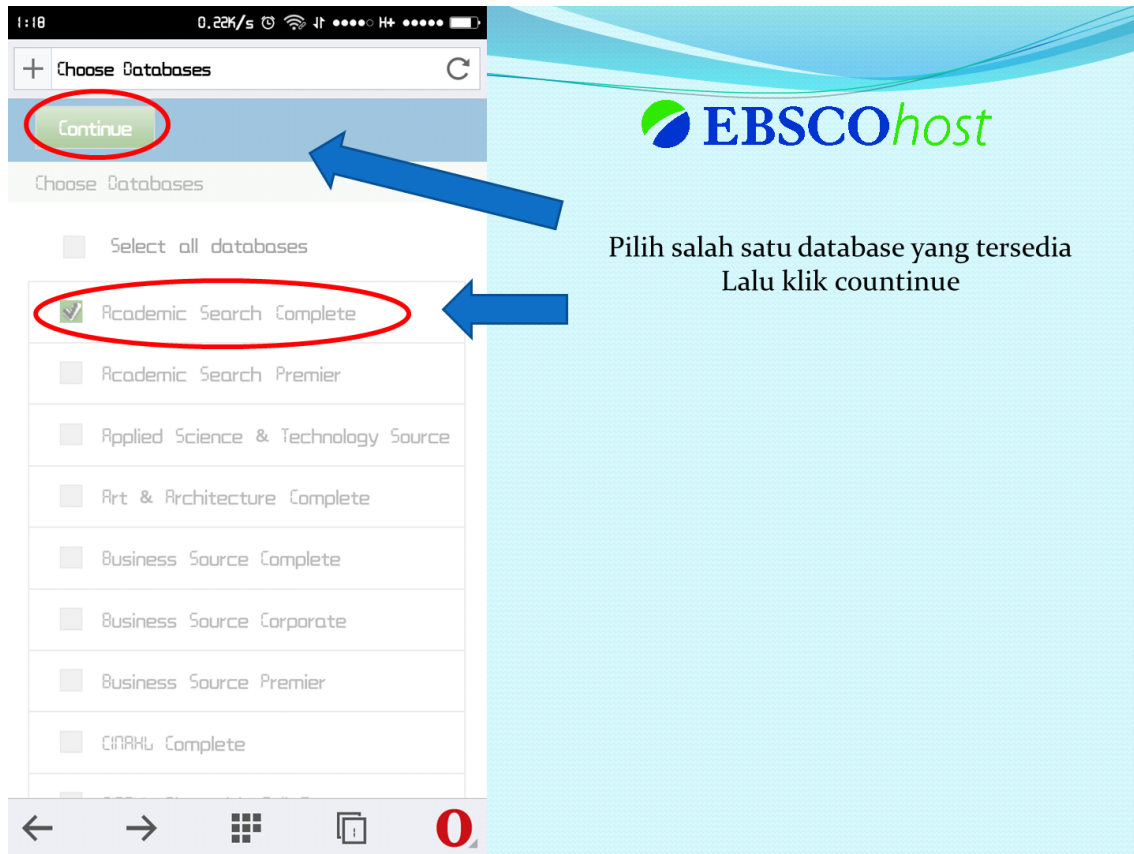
1:18 0.22K/s H+

Choose Databases

Continue

Choose Databases

Select all databases

Academic Search Complete

Academic Search Premier

Applied Science & Technology Source

Art & Architecture Complete

Business Source Complete

Business Source Corporate

Business Source Premier

CINAHL Complete

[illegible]

EBSCOhost

Pilih salah satu database yang tersedia
Lalu klik countinue